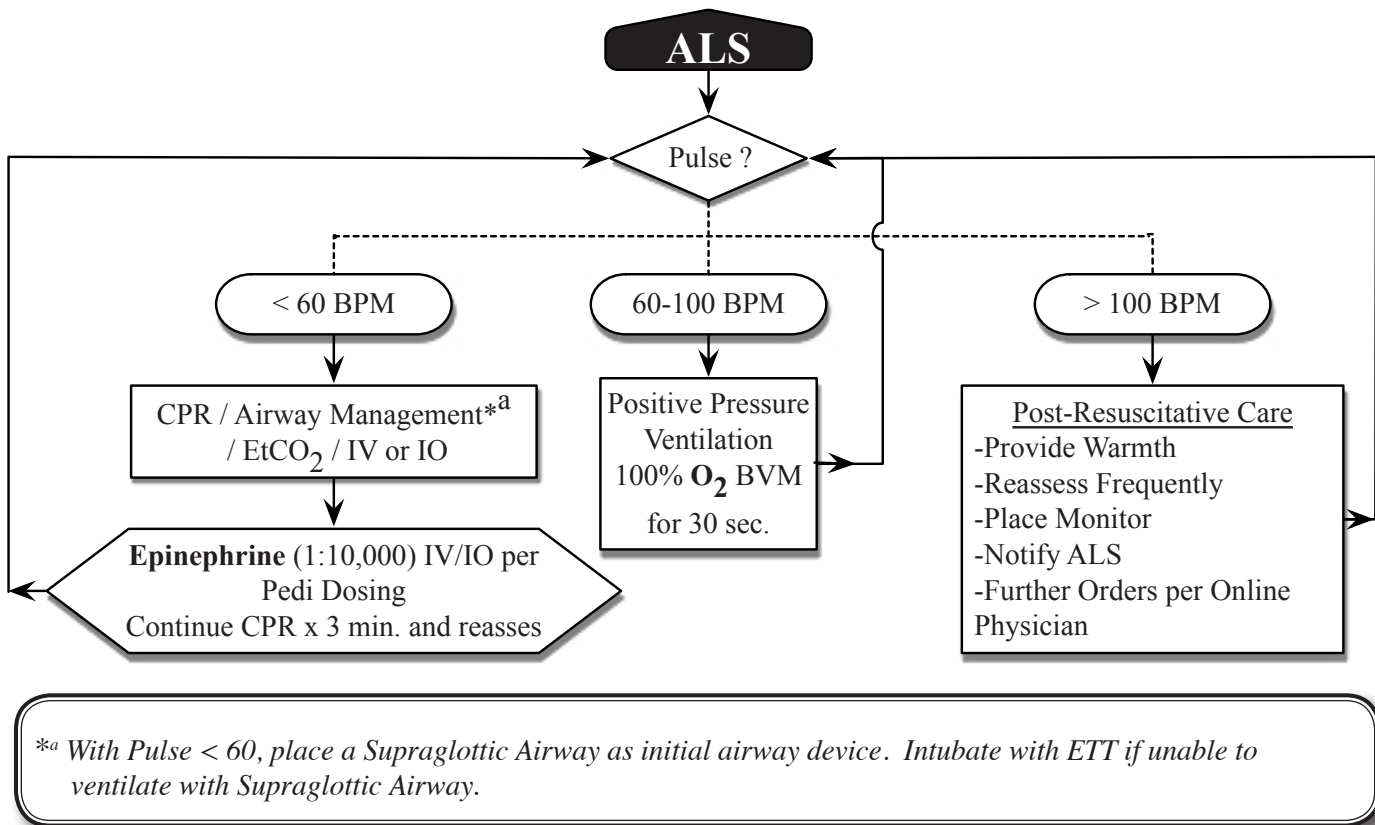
ALS

Pulse ?

< 60 BPM

60-100 BPM

> 100 BPM

CPR / Airway Management$^{*a}$ / $EtCO_2$ / IV or IO

**Epinephrine** (1:10,000) IV/IO per Pedi Dosing
Continue CPR x 3 min. and reasses

Positive Pressure Ventilation 100% $O_2$ BVM for 30 sec.

Post-Resuscitative Care
-Provide Warmth
-Reassess Frequently
-Place Monitor
-Notify ALS
-Further Orders per Online Physician

$^{*a}$ With Pulse < 60, place a Supraglottic Airway as initial airway device. Intubate with ETT if unable to ventilate with Supraglottic Airway.